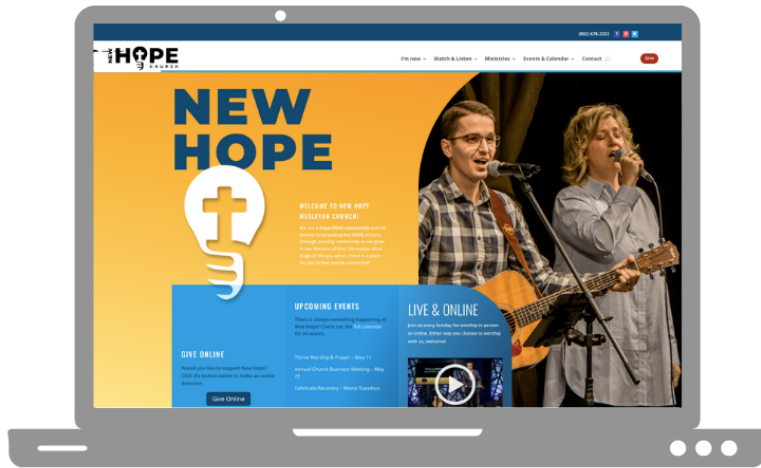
(860) 478-2223

NEW HOPE CHURCH

I'm new Watch & Listen Ministries Events & Calendar Contact Give

NEW HOPE

WELCOME TO NEW HOPE WESLEYAN CHURCH!

We are a hope-filled community and we believe in spreading the HOPE of Jesus through a loving community as we grow in our likeness of Him. No matter what stage of life you are in, there is a place for you to feel and be connected!

GIVE ONLINE

Would you like to support New Hope? Click the button below to make an online donation.

Give Online

UPCOMING EVENTS

There is always something happening at New Hope! Check out the full calendar for all events.

Thrive Worship & Prayer – May 11

Annual Church Business Meeting – May 21

Celebrate Recovery – Meets Tuesdays

LIVE & ONLINE

Join us every Sunday for worship in person or online. Either way you choose to worship with us, welcome!